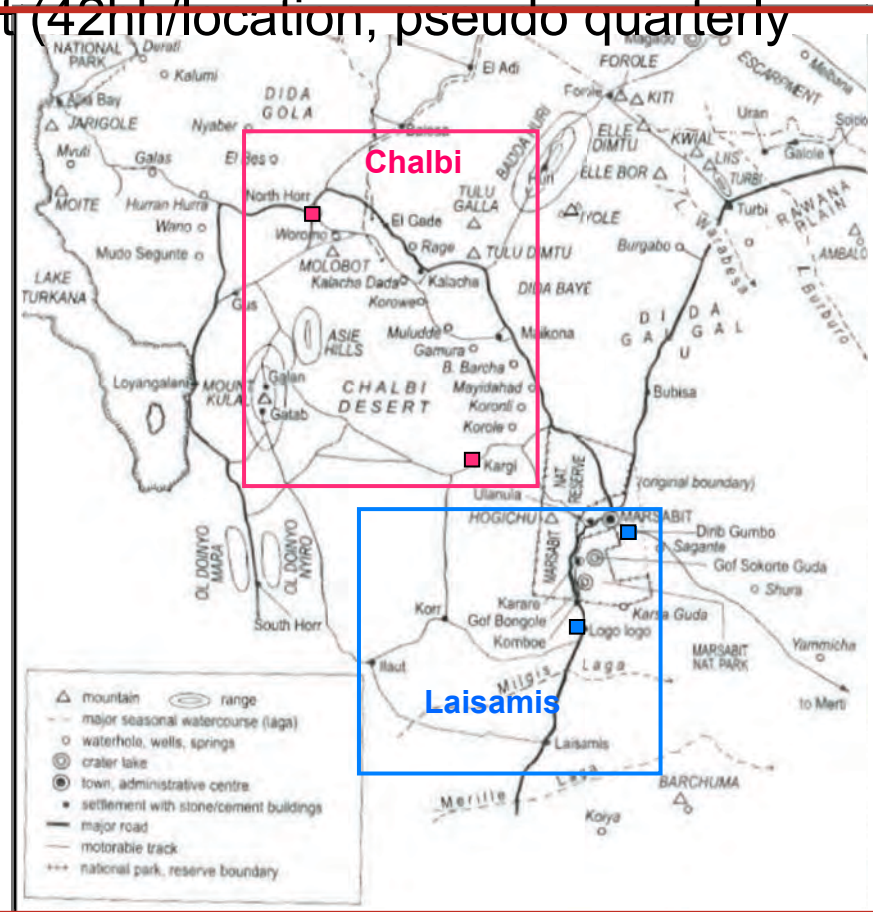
t (42hh/location, pseudo quarterly

NATIONAL PARK
Derati
Kalumi
El Adi
FOROLE
Forole
KITI
ESCARPMENT
Moyale
Alia Bay
JARIGOLE
DIDA GOLA
Nyaber
Balesa
BADDA HURI
ELLE DIMTU
KWIAL
Uran
Sololo
Mvuti
Galas
El Bes
Chalbi
Hurri
ELLE BOR
LIIS
TURBI
Galole
MOITE
Hurran Hurra
North Horr
TULU GALLA
IYOLE
Turbi
RAWANA PLAIN
Wano
Woromo
El Gade
Rage
TULU DIMTU
Burgabo
Warabesa
AMBALO
Mudo Segunte
MOLOBOT
Kalacha Dada
Kalacha
DIDA BAYE
Bulbulo
LAKE TURKANA
Gus
Korowe
ASIE HILLS
Muludde
Maikona
DIDA GALGALU
Gamura
B. Barcha
Loyangalani
MOUNT KULAL
Galan
Gatab
CHALBI DESERT
Mayidahad
Koronli
Korole
Bubisa
Kargi
NAT. RESERVE
(original boundary)
Ulanula
HOGICHU
MARSABIT
Dirib Gumbo
Sagante
Gof Sokorte Guda
Shura
OL DOINYO MARA
OL DOINYO NYIRO
MARSABIT
Korr
Karare
Gof Bongole
Karsa Guda
South Horr
Komboe
Logo logo
MARSABIT NAT. PARK
Yammicha
Ilaut
Milgis
Laga
Laisamis
to Merti
Laisamis
Laga
BARCHUMA
Merille
Koiya

mountain
range
major seasonal watercourse (laga)
waterhole, wells, springs
crater lake
town, administrative centre
settlement with stone/cement buildings
major road
motorable track
national park, reserve boundary